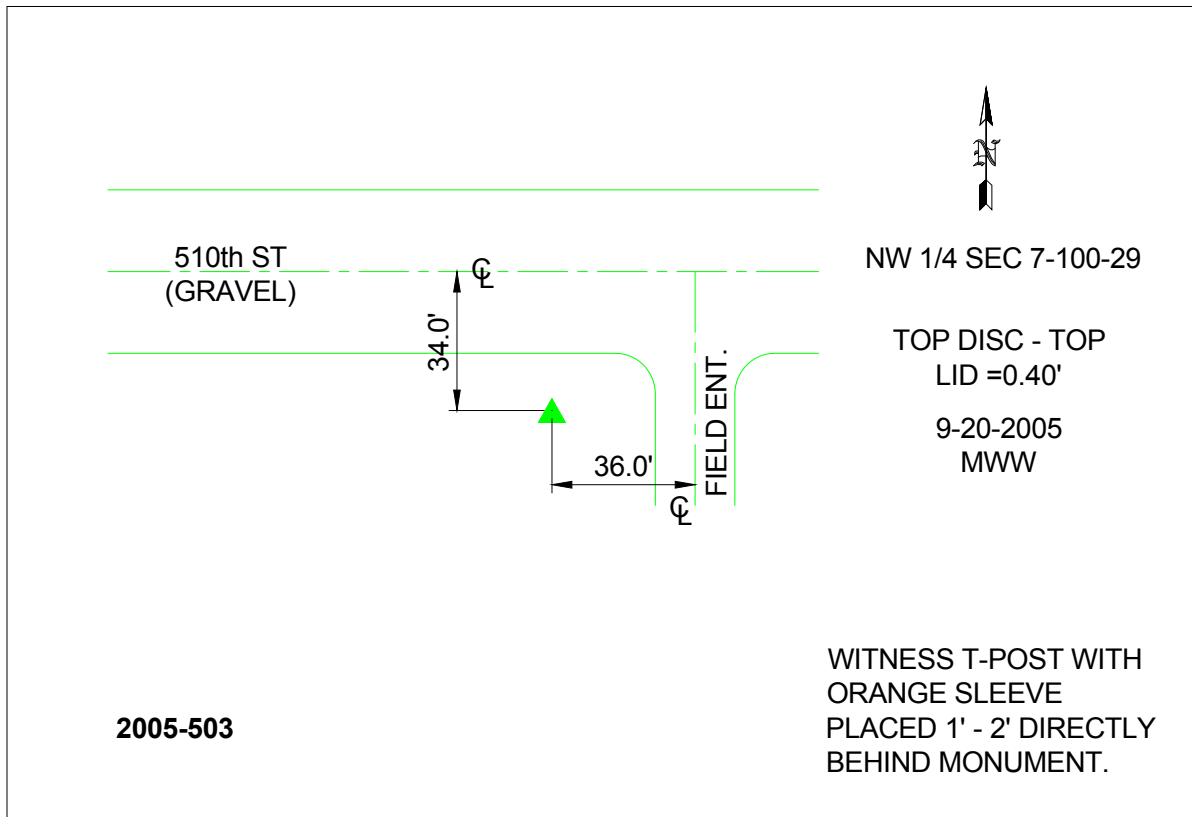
N

510th ST
(GRAVEL)

℄

34.0'

FIELD ENT.

36.0'

℄

NW 1/4 SEC 7-100-29

TOP DISC - TOP
LID =0.40'

9-20-2005
MWW

WITNESS T-POST WITH
ORANGE SLEEVE
PLACED 1' - 2' DIRECTLY
BEHIND MONUMENT.

2005-503